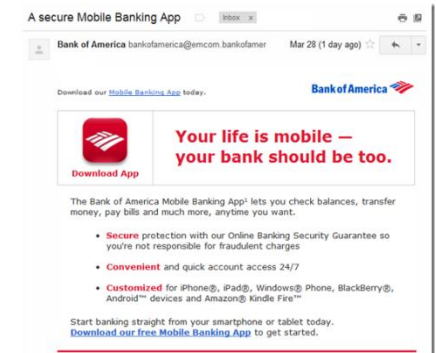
A secure Mobile Banking App Inbox x

Bank of America bankofamerica@emcom.bankofamer Mar 28 (1 day ago)

Download our Mobile Banking App today.

Bank of America

Download App

Your life is mobile — your bank should be too.

The Bank of America Mobile Banking App¹ lets you check balances, transfer money, pay bills and much more, anytime you want.

• Secure protection with our Online Banking Security Guarantee so you're not responsible for fraudulent charges

• Convenient and quick account access 24/7

• Customized for iPhone®, iPad®, Windows® Phone, BlackBerry®, Android™ devices and Amazon® Kindle Fire™

Start banking straight from your smartphone or tablet today. Download our free Mobile Banking App to get started.